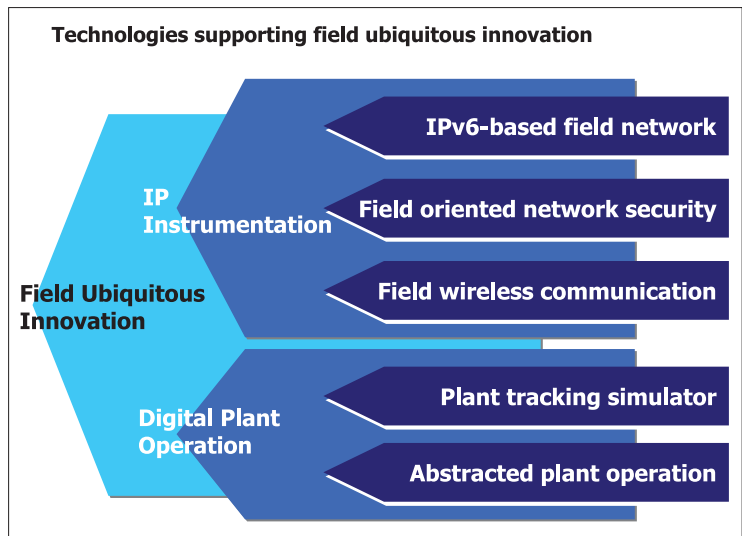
Technologies supporting field ubiquitous innovation

Field Ubiquitous Innovation

IP Instrumentation

IPv6-based field network

Field oriented network security

Field wireless communication

Digital Plant Operation

Plant tracking simulator

Abstracted plant operation